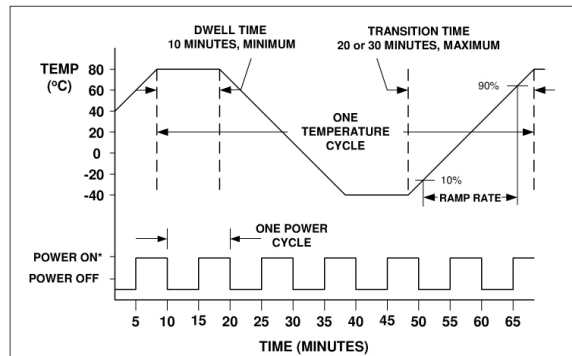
DWELL TIME
10 MINUTES, MINIMUM

TRANSITION TIME
20 or 30 MINUTES, MAXIMUM

TEMP
(°C)

80
60
40
20
0
-20
-40

90%

ONE
TEMPERATURE
CYCLE

10%

RAMP RATE

ONE POWER
CYCLE

POWER ON*
POWER OFF

5 10 15 20 25 30 35 40 45 50 55 60 65

TIME (MINUTES)